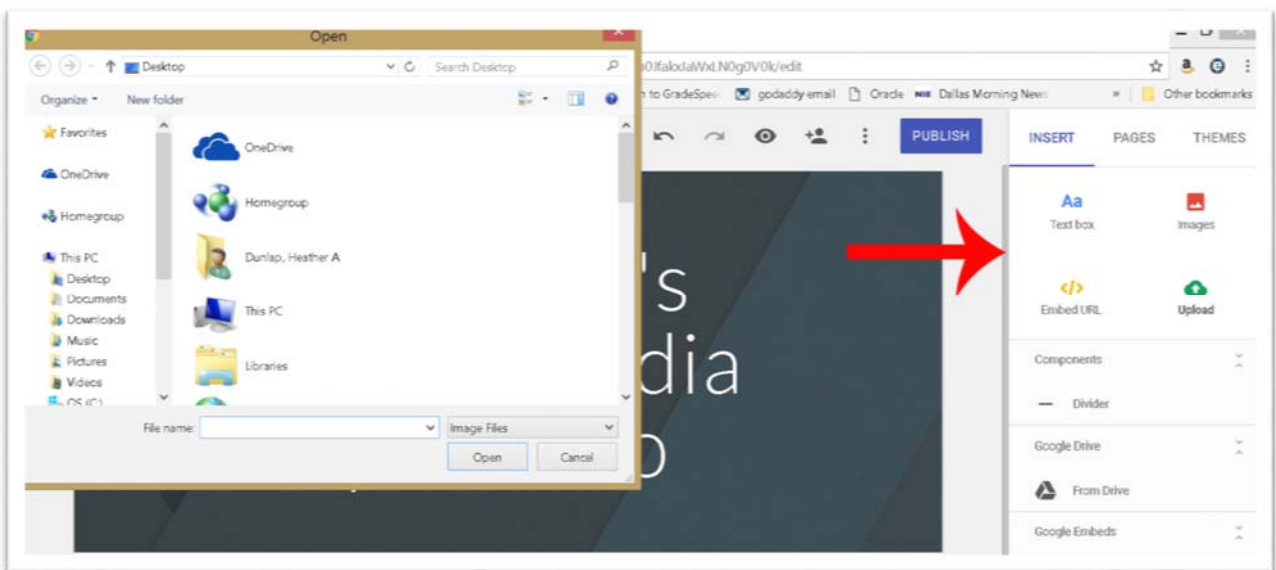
Open

Desktop

Search Desktop

Organize ▾ New folder

Favorites

OneDrive

Homegroup

This PC

Desktop

Documents

Downloads

Music

Pictures

Videos

OS (C:)

OneDrive

Homegroup

Dunlap, Heather A

This PC

Libraries

File name:

Image Files

Open

Cancel

0JfalxJaWxLN0g0V0k/edit

n to GradeSpee

godaddy email

Oracle

Dallas Morning News

»

Other bookmarks

PUBLISH

INSERT

PAGES

THEMES

Aa

Text box

Images

Embed URL

Upload

Components

Divider

Google Drive

From Drive

Google Embeds

's

dia

o